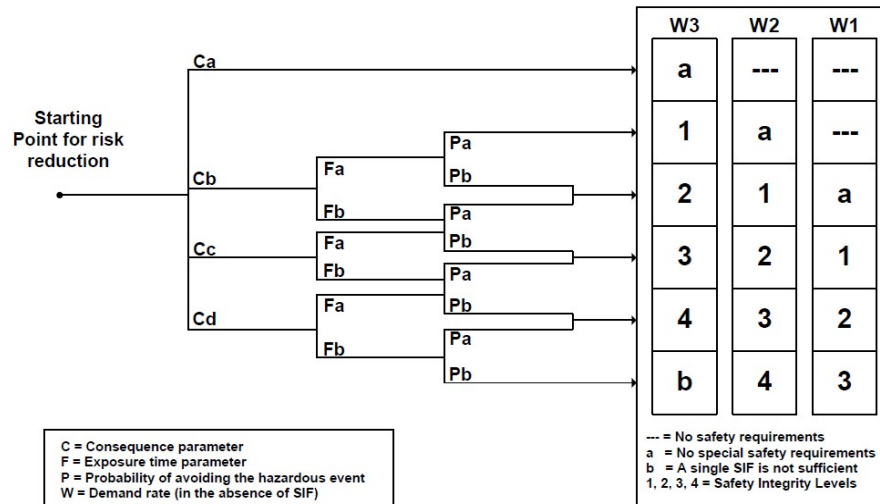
Starting Point for risk reduction

Ca

Cb

Cc

Cd

Fa

Fb

Fa

Fb

Fa

Fb

Pa

Pb

Pa

Pb

Pa

Pb

Pa

Pb

| W3 | W2 | W1 |
|---|---|---|
| a | --- | --- |
| 1 | a | --- |
| 2 | 1 | a |
| 3 | 2 | 1 |
| 4 | 3 | 2 |
| b | 4 | 3 |

C = Consequence parameter
F = Exposure time parameter
P = Probability of avoiding the hazardous event
W = Demand rate (in the absence of SIF)

--- = No safety requirements
a = No special safety requirements
b = A single SIF is not sufficient
1, 2, 3, 4 = Safety Integrity Levels